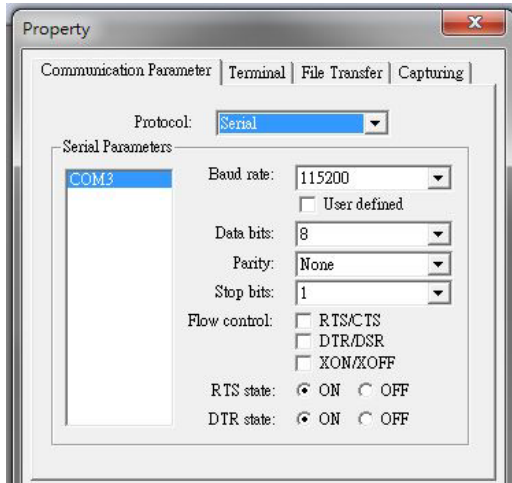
Property

Communication Parameter | Terminal | File Transfer | Capturing

Protocol: Serial

Serial Parameters

COM3

Baud rate: 115200

User defined

Data bits: 8

Parity: None

Stop bits: 1

Flow control: RTS/CTS

DTR/DSR

XON/XOFF

RTS state: ON OFF

DTR state: ON OFF